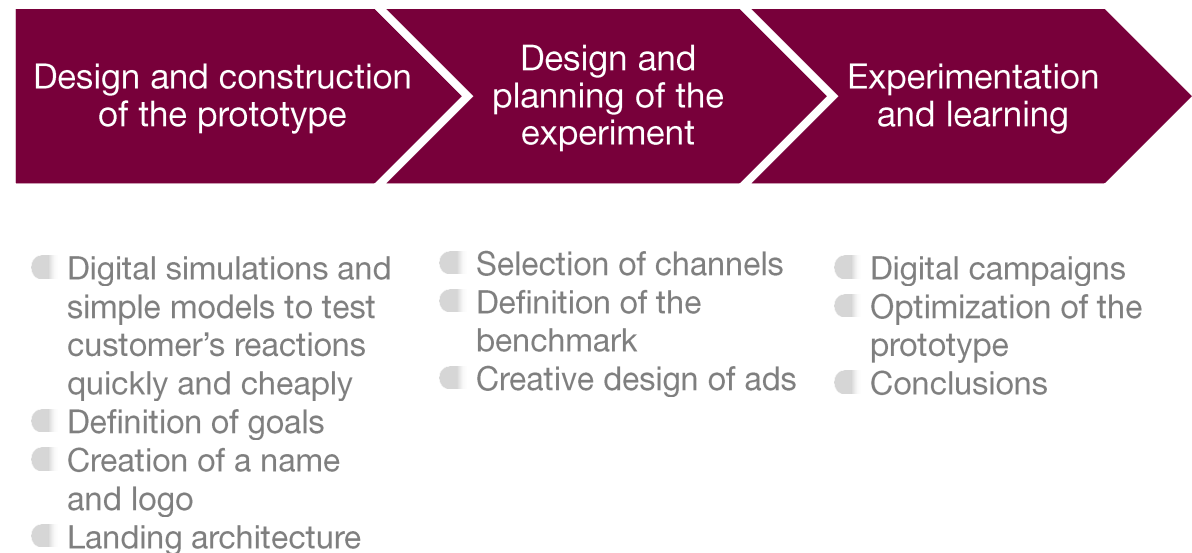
Design and construction of the prototype

Design and planning of the experiment

Experimentation and learning

Digital simulations and simple models to test customer’s reactions quickly and cheaply
Definition of goals
Creation of a name and logo
Landing architecture

Selection of channels
Definition of the benchmark
Creative design of ads

Digital campaigns
Optimization of the prototype
Conclusions